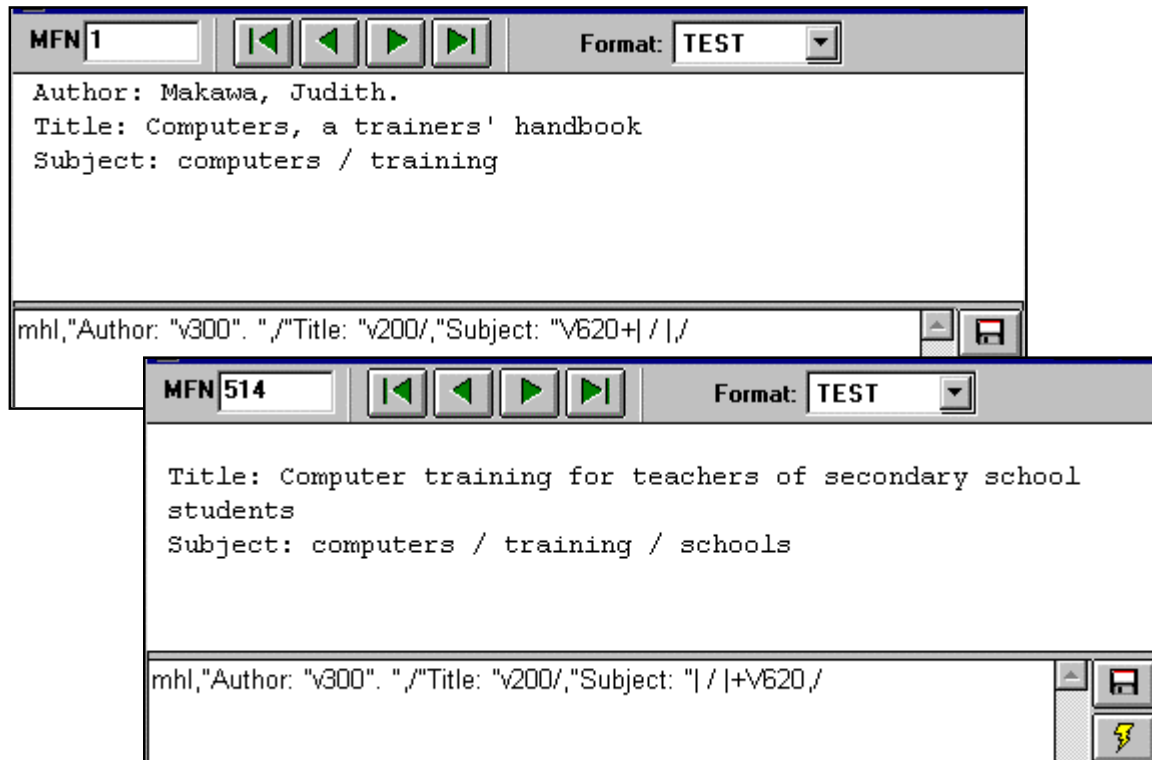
MFN 1

Format: TEST

Author: Makawa, Judith.
Title: Computers, a trainers' handbook
Subject: computers / training

mhl,"Author: "v300". ",/"Title: "v200/,"Subject: "V620+| / |,/

MFN 514

Format: TEST

Title: Computer training for teachers of secondary school students
Subject: computers / training / schools

mhl,"Author: "v300". ",/"Title: "v200/,"Subject: "| / |+V620,/